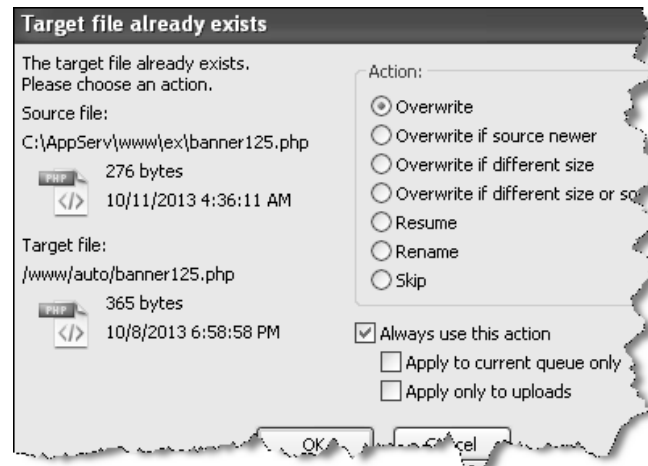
Target file already exists

The target file already exists.
Please choose an action.

Source file:

C:\AppServ\www\ex\banner125.php

PHP
</>
276 bytes
10/11/2013 4:36:11 AM

Target file:

/www/auto/banner125.php

PHP
</>
365 bytes
10/8/2013 6:58:58 PM

Action:

Overwrite
Overwrite if source newer
Overwrite if different size
Overwrite if different size or so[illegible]
Resume
Rename
Skip

Always use this action
Apply to current queue only
Apply only to uploads

OK
C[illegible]cel